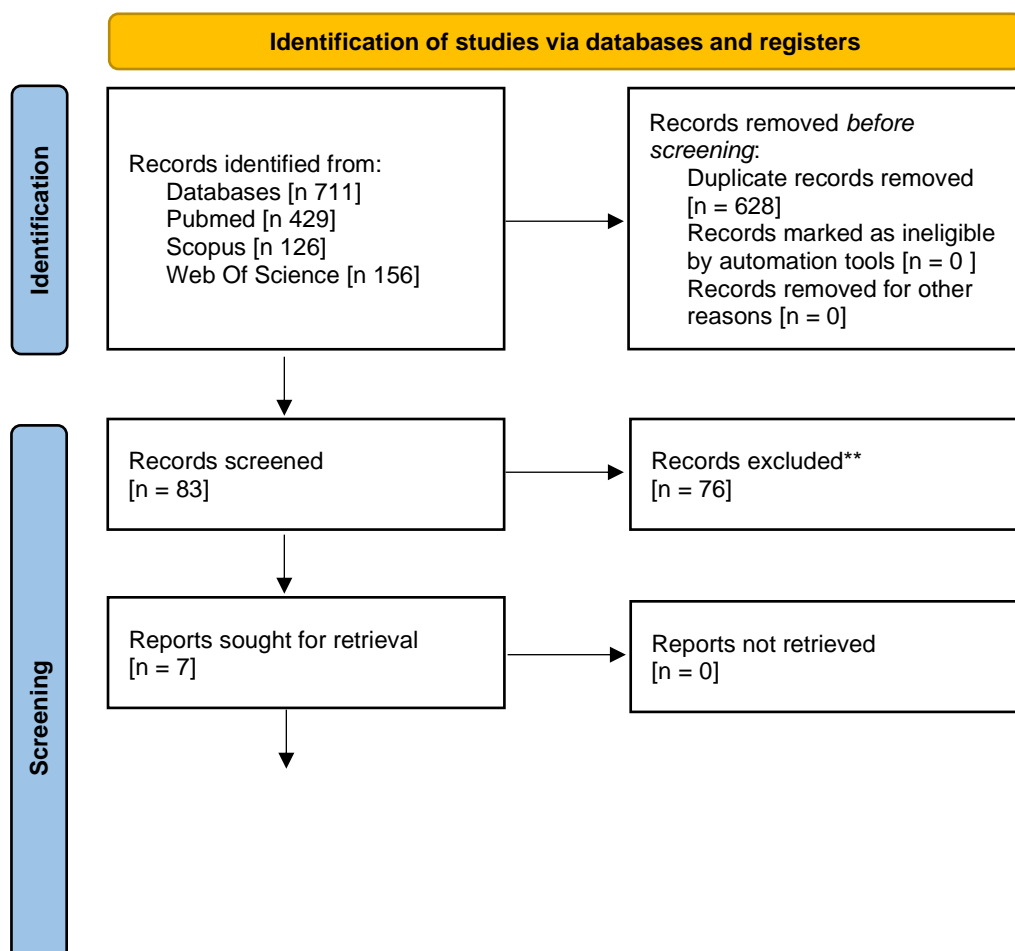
Identification of studies via databases and registers

Identification

Records identified from:
Databases [n 711]
Pubmed [n 429]
Scopus [n 126]
Web Of Science [n 156]

Records removed *before screening*:
Duplicate records removed [n = 628]
Records marked as ineligible by automation tools [n = 0 ]
Records removed for other reasons [n = 0]

Screening

Records screened
[n = 83]

Records excluded**
[n = 76]

Reports sought for retrieval
[n = 7]

Reports not retrieved
[n = 0]